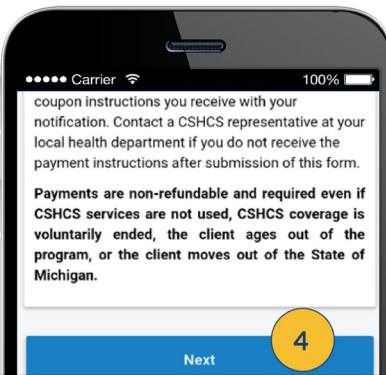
●●●●● Carrier 100%

coupon instructions you receive with your notification. Contact a CSHCS representative at your local health department if you do not receive the payment instructions after submission of this form.

**Payments are non-refundable and required even if CSHCS services are not used, CSHCS coverage is voluntarily ended, the client ages out of the program, or the client moves out of the State of Michigan.**

4

Next